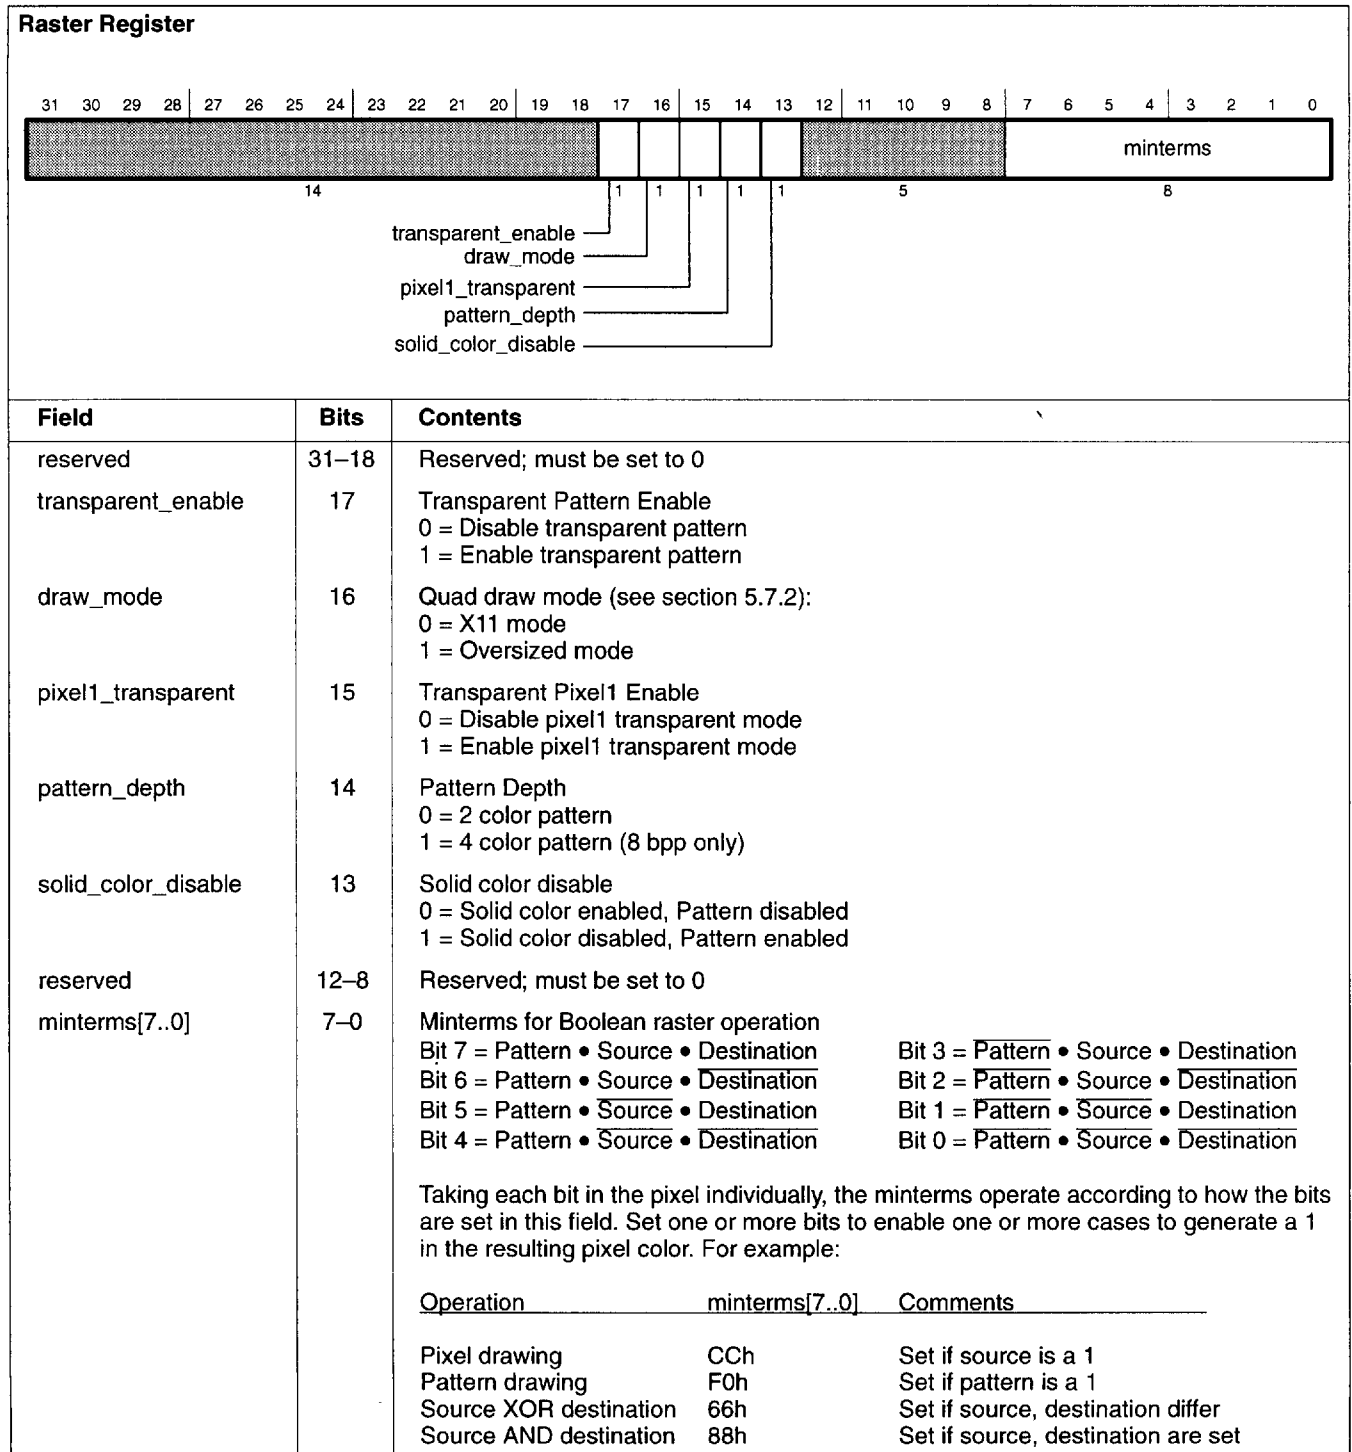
Raster Register

31 30 29 28 27 26 25 24 23 22 21 20 19 18 17 16 15 14 13 12 11 10 9 8 7 6 5 4 3 2 1 0

minterms

14 1 1 1 1 1 5 8

transparent_enable
draw_mode
pixel1_transparent
pattern_depth
solid_color_disable

| Field | Bits | Contents |
|---|---|---|
| reserved | 31–18 | Reserved; must be set to 0 |
| transparent_enable | 17 | Transparent Pattern Enable<br>0 = Disable transparent pattern<br>1 = Enable transparent pattern |
| draw_mode | 16 | Quad draw mode (see section 5.7.2):<br>0 = X11 mode<br>1 = Oversized mode |
| pixel1_transparent | 15 | Transparent Pixel1 Enable<br>0 = Disable pixel1 transparent mode<br>1 = Enable pixel1 transparent mode |
| pattern_depth | 14 | Pattern Depth<br>0 = 2 color pattern<br>1 = 4 color pattern (8 bpp only) |
| solid_color_disable | 13 | Solid color disable<br>0 = Solid color enabled, Pattern disabled<br>1 = Solid color disabled, Pattern enabled |
| reserved | 12–8 | Reserved; must be set to 0 |
| minterms[7..0] | 7–0 | Minterms for Boolean raster operation |

Bit 7 = Pattern • Source • Destination
Bit 6 = Pattern • Source • $\overline{\text{Destination}}$
Bit 5 = Pattern • $\overline{\text{Source}}$ • Destination
Bit 4 = Pattern • $\overline{\text{Source}}$ • $\overline{\text{Destination}}$
Bit 3 = $\overline{\text{Pattern}}$ • Source • Destination
Bit 2 = $\overline{\text{Pattern}}$ • Source • $\overline{\text{Destination}}$
Bit 1 = $\overline{\text{Pattern}}$ • $\overline{\text{Source}}$ • Destination
Bit 0 = $\overline{\text{Pattern}}$ • $\overline{\text{Source}}$ • $\overline{\text{Destination}}$

Taking each bit in the pixel individually, the minterms operate according to how the bits are set in this field. Set one or more bits to enable one or more cases to generate a 1 in the resulting pixel color. For example:

| Operation | minterms[7..0] | Comments |
|---|---|---|
| Pixel drawing | CCh | Set if source is a 1 |
| Pattern drawing | F0h | Set if pattern is a 1 |
| Source XOR destination | 66h | Set if source, destination differ |
| Source AND destination | 88h | Set if source, destination are set |